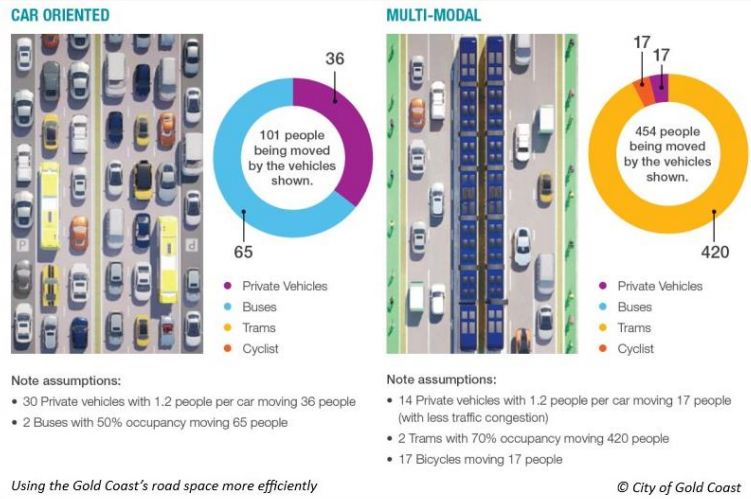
CAR ORIENTED

P

d

36

101 people being moved by the vehicles shown.

65

Private Vehicles
Buses
Trams
Cyclist

Note assumptions:
• 30 Private vehicles with 1.2 people per car moving 36 people
• 2 Buses with 50% occupancy moving 65 people

MULTI-MODAL

17 17

454 people being moved by the vehicles shown.

420

Private Vehicles
Buses
Trams
Cyclist

Note assumptions:
• 14 Private vehicles with 1.2 people per car moving 17 people (with less traffic congestion)
• 2 Trams with 70% occupancy moving 420 people
• 17 Bicycles moving 17 people

Using the Gold Coast's road space more efficiently

© City of Gold Coast